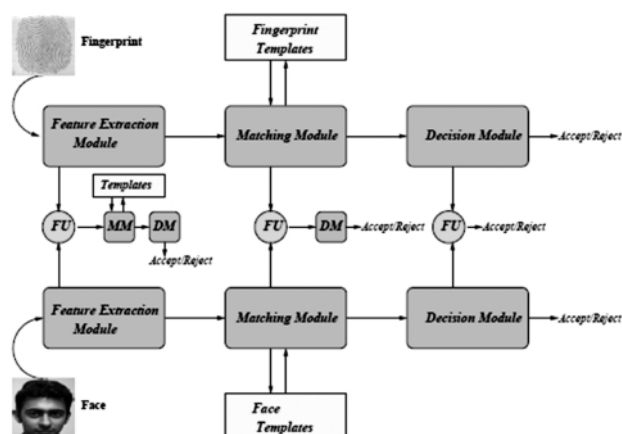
Fingerprint

Fingerprint Templates

Feature Extraction Module

Matching Module

Decision Module

Accept/Reject

Templates

FU

MM

DM

Accept/Reject

FU

DM

Accept/Reject

FU

Accept/Reject

Feature Extraction Module

Matching Module

Decision Module

Accept/Reject

Face

Face Templates